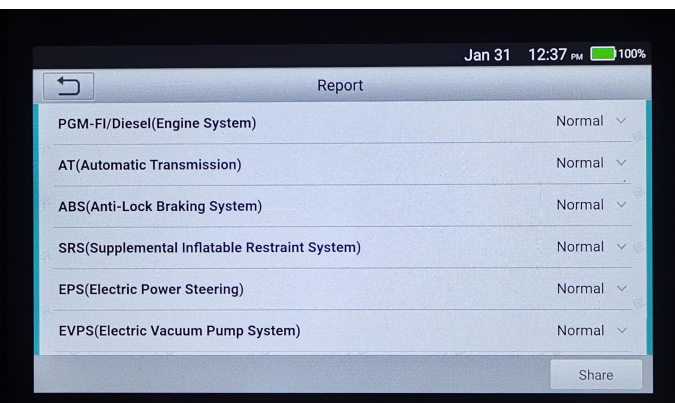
Jan 31 12:37 PM 100%

Report

PGM-FI/Diesel(Engine System) Normal

AT(Automatic Transmission) Normal

ABS(Anti-Lock Braking System) Normal

SRS(Supplemental Inflatable Restraint System) Normal

EPS(Electric Power Steering) Normal

EVPS(Electric Vacuum Pump System) Normal

Share